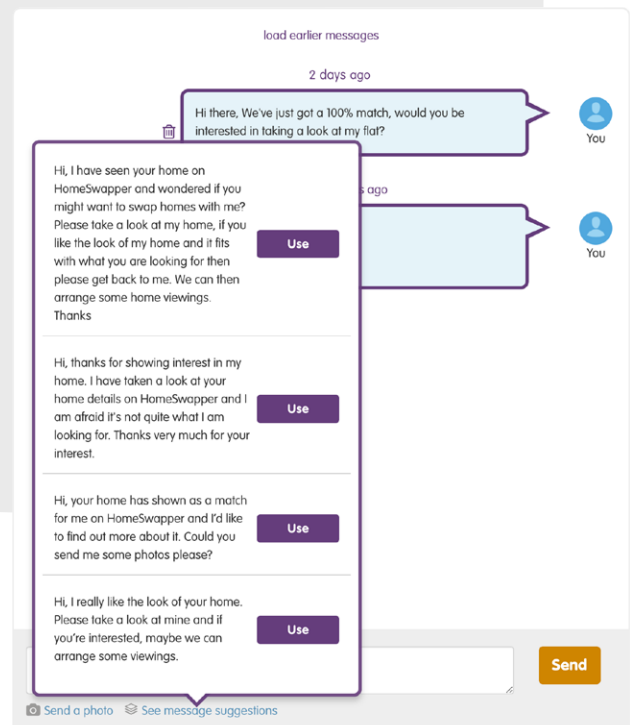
load earlier messages

2 days ago

Hi there, We've just got a 100% match, would you be interested in taking a look at my flat?

You

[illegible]s ago

You

Hi, I have seen your home on HomeSwapper and wondered if you might want to swap homes with me? Please take a look at my home, if you like the look of my home and it fits with what you are looking for then please get back to me. We can then arrange some home viewings. Thanks

Use

Hi, thanks for showing interest in my home. I have taken a look at your home details on HomeSwapper and I am afraid it's not quite what I am looking for. Thanks very much for your interest.

Use

Hi, your home has shown as a match for me on HomeSwapper and I'd like to find out more about it. Could you send me some photos please?

Use

Hi, I really like the look of your home. Please take a look at mine and if you're interested, maybe we can arrange some viewings.

Use

Send

Send a photo

See message suggestions